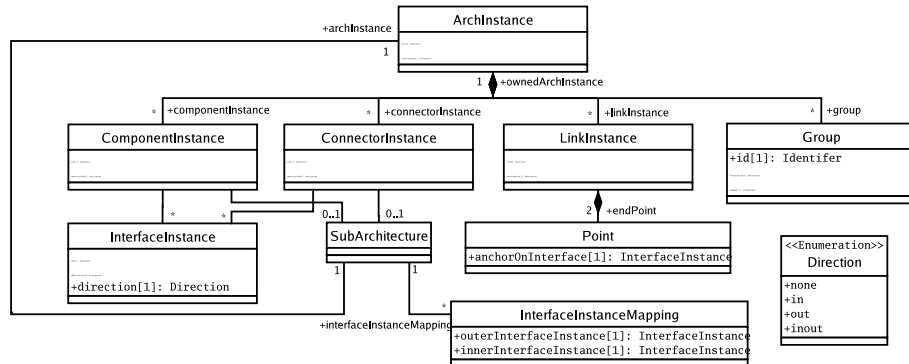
+archInstance

ArchInstance

1

1 +ownedArchInstance

* +componentInstance

* +connectorInstance

* +linkInstance

* +group

ComponentInstance

ConnectorInstance

LinkInstance

Group

+id[1]: Identifer

2 +endPoint

*

*

0..1

0..1

InterfaceInstance

+direction[1]: Direction

SubArchitecture

Point

+anchorOnInterface[1]: InterfaceInstance

<<Enumeration>>
Direction

+none
+in
+out
+inout

1

1

*

+interfaceInstanceMapping

InterfaceInstanceMapping

+outerInterfaceInstance[1]: InterfaceInstance
+innerInterfaceInstance[1]: InterfaceInstance